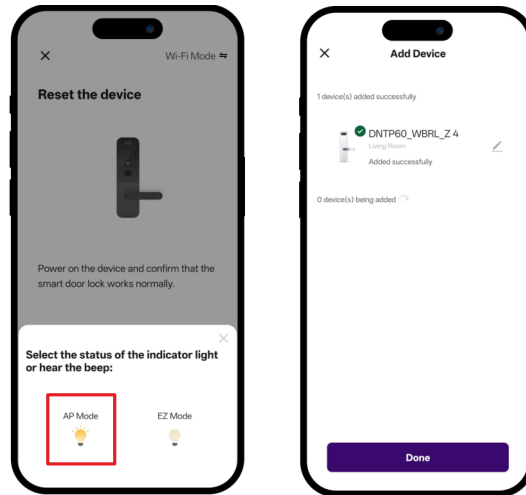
×

Wi-Fi Mode ⇋

Reset the device

Power on the device and confirm that the smart door lock works normally.

×

Select the status of the indicator light or hear the beep:

AP Mode

EZ Mode

×

Add Device

1 device(s) added successfully

DNTP60_WBRL_Z 4

Living Room

Added successfully

0 device(s) being added

Done